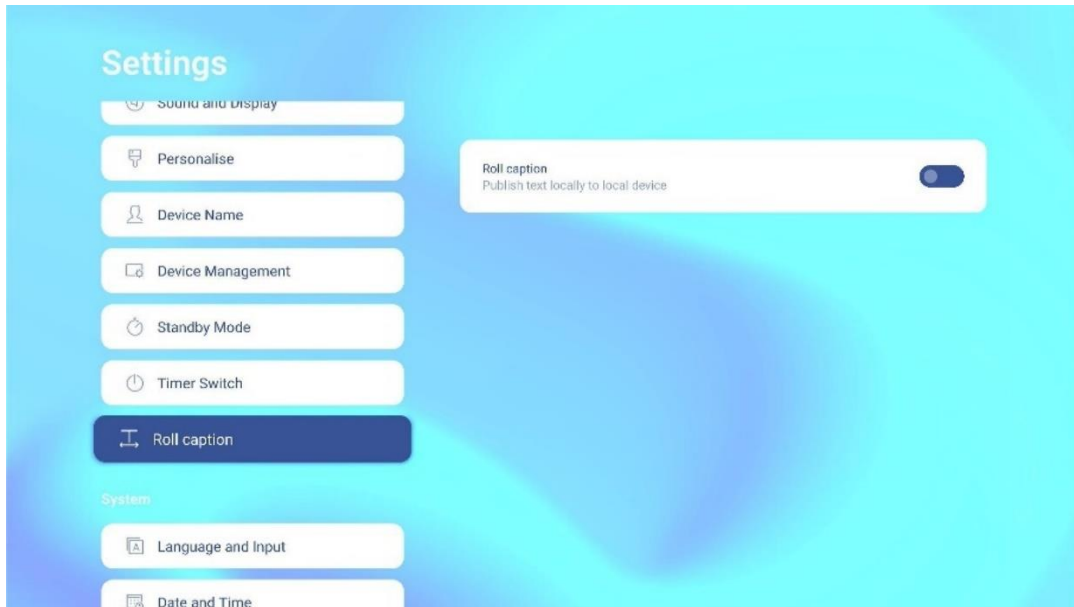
Settings

Sound and Display

Personalise

Device Name

Device Management

Standby Mode

Timer Switch

Roll caption

System

Language and Input

Date and Time

Roll caption
Publish text locally to local device